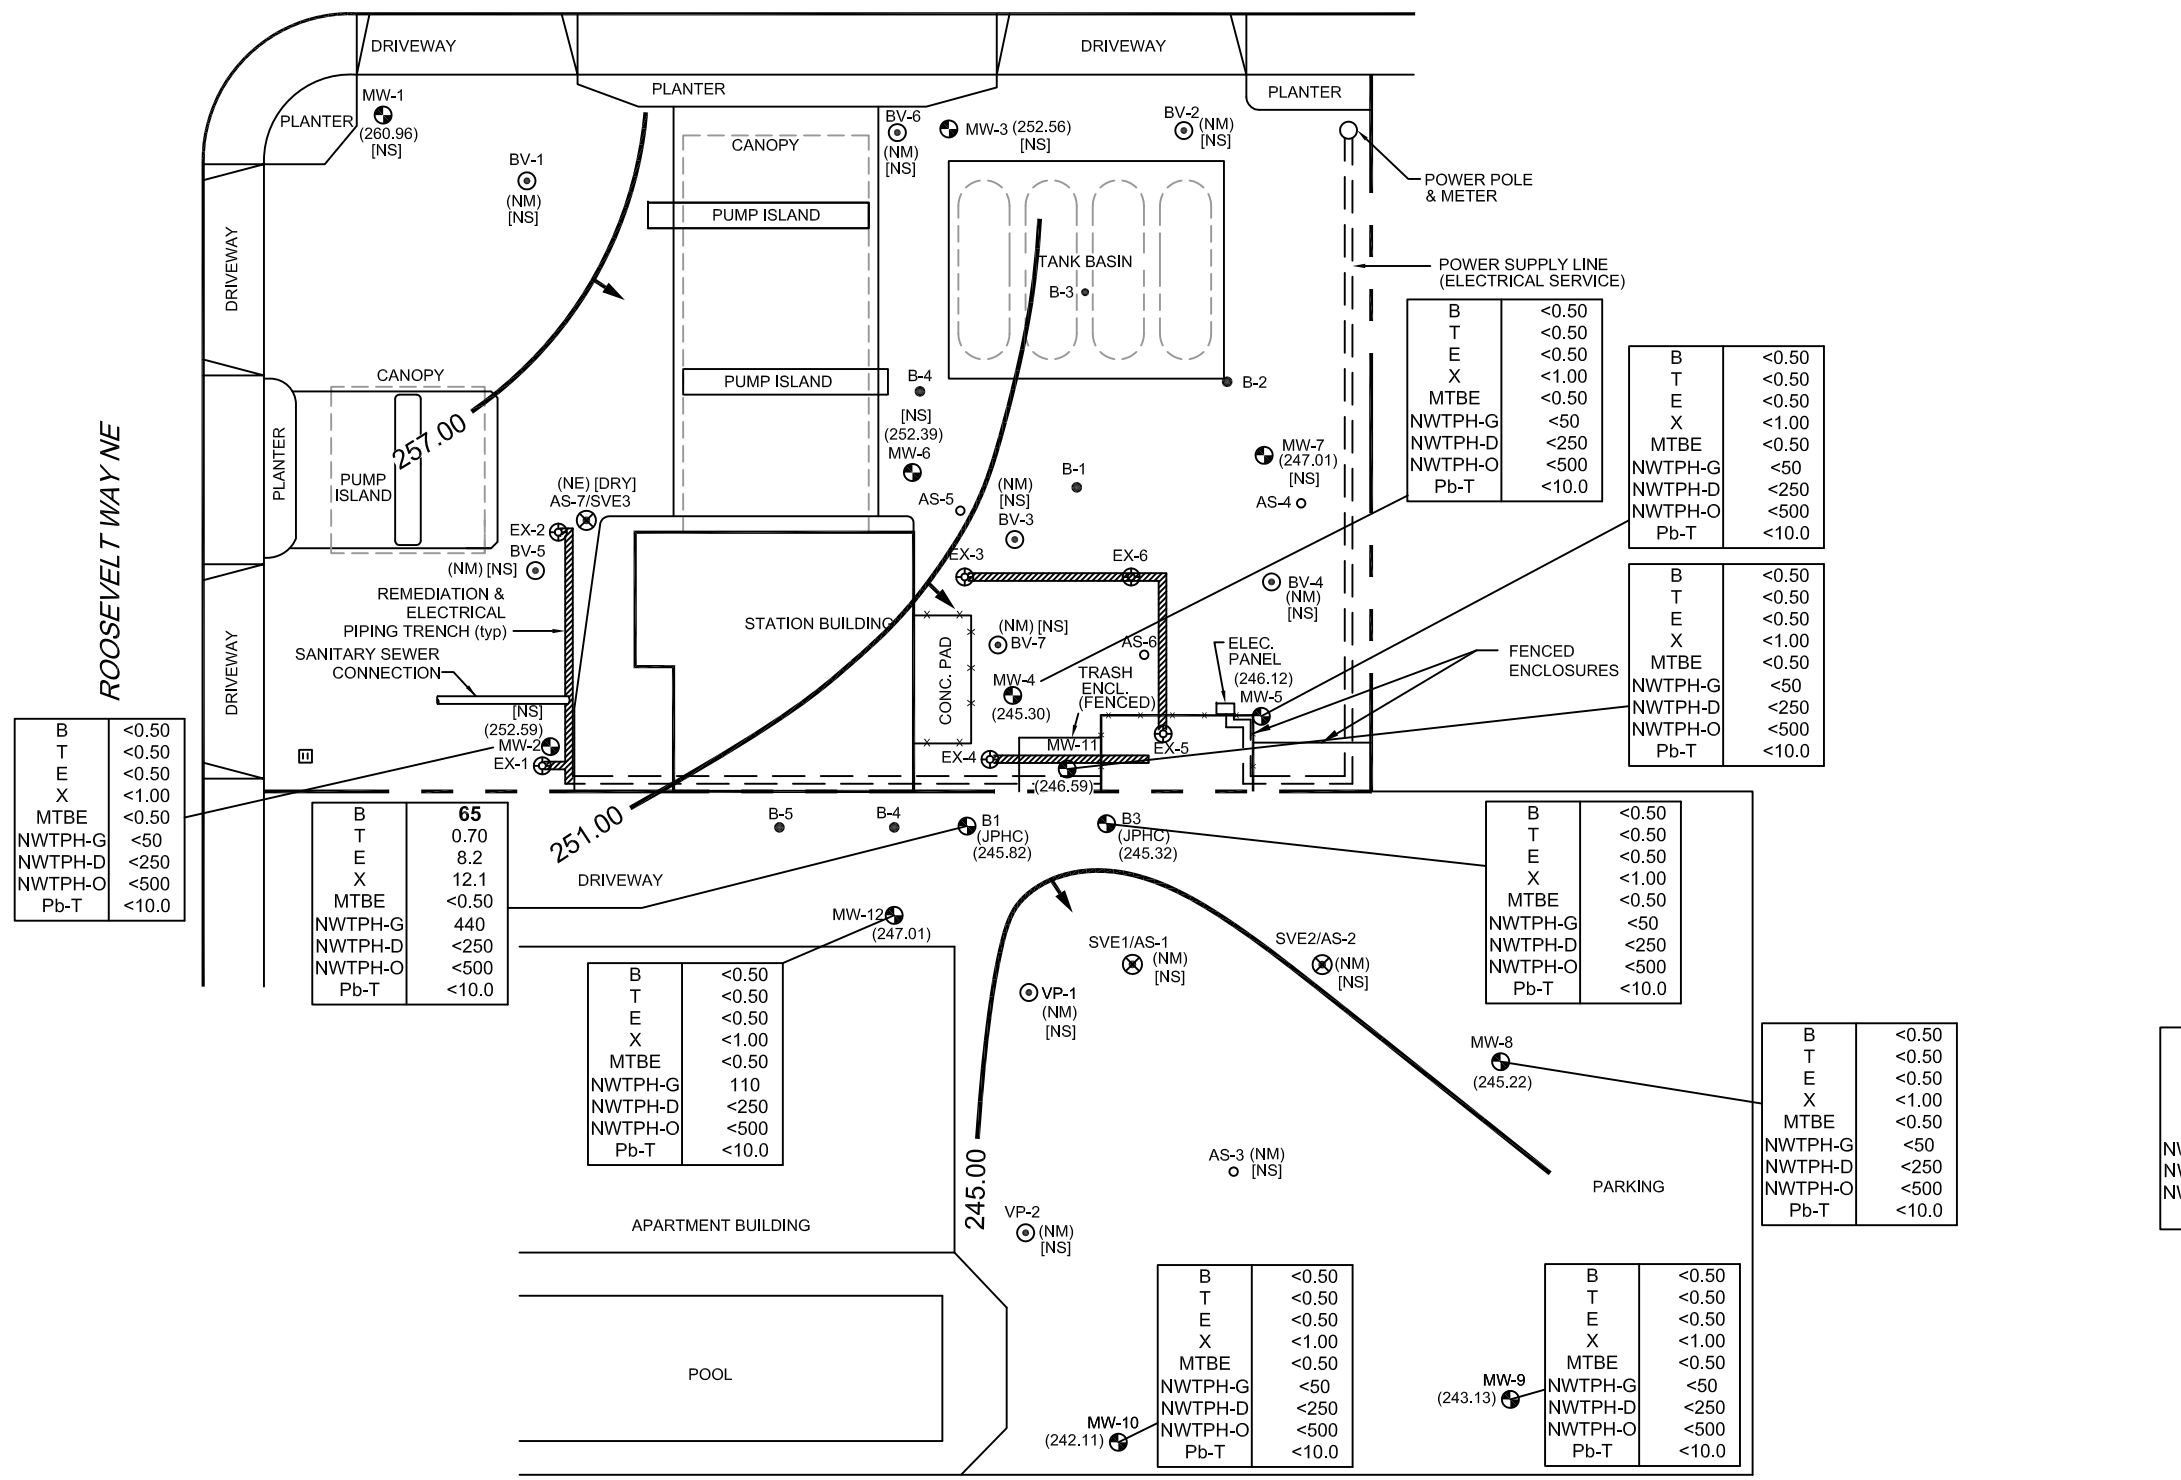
DRIVEWAY

DRIVEWAY

PLANTER

PLANTER

PLANTER

MW-1
(260.96)
[NS]

BV-1
(NM)
[NS]

CANOPY

BV-6
(NM)
[NS]

MW-3 (252.56)
[NS]

BV-2 (NM)
[NS]

POWER POLE & METER

PUMP ISLAND

TANK BASIN

B-3

POWER SUPPLY LINE (ELECTRICAL SERVICE)

DRIVEWAY

| B | <0.50 |
|---|---|
| T | <0.50 |
| E | <0.50 |
| X | <1.00 |
| MTBE | <0.50 |
| NWTPH-G | <50 |
| NWTPH-D | <250 |
| NWTPH-O | <500 |
| Pb-T | <10.0 |

| B | <0.50 |
|---|---|
| T | <0.50 |
| E | <0.50 |
| X | <1.00 |
| MTBE | <0.50 |
| NWTPH-G | <50 |
| NWTPH-D | <250 |
| NWTPH-O | <500 |
| Pb-T | <10.0 |

CANOPY

PUMP ISLAND

B-4

B-2

257.00

[NS]
(252.39)
MW-6

MW-7
(247.01)
[NS]

PLANTER

PUMP ISLAND

ROOSEVELT WAY NE

(NE) [DRY]
AS-7/SVE3

B-1

AS-5

(NM)
[NS]
BV-3

AS-4

EX-2

BV-5
(NM) [NS]

EX-3

EX-6

BV-4
(NM)
[NS]

| B | <0.50 |
|---|---|
| T | <0.50 |
| E | <0.50 |
| X | <1.00 |
| MTBE | <0.50 |
| NWTPH-G | <50 |
| NWTPH-D | <250 |
| NWTPH-O | <500 |
| Pb-T | <10.0 |

REMEDIATION & ELECTRICAL PIPING TRENCH (typ)

STATION BUILDING

(NM) [NS]
BV-7

AS-6

ELEC. PANEL
(246.12)
MW-5

FENCED ENCLOSURES

SANITARY SEWER CONNECTION

CONC. PAD

MW-4
(245.30)

TRASH ENCL. (FENCED)

DRIVEWAY

| B | <0.50 |
|---|---|
| T | <0.50 |
| E | <0.50 |
| X | <1.00 |
| MTBE | <0.50 |
| NWTPH-G | <50 |
| NWTPH-D | <250 |
| NWTPH-O | <500 |
| Pb-T | <10.0 |

[NS]
(252.59)
MW-2
EX-1

MW-11

EX-5

EX-4

(246.59)

| B | 65 |
|---|---|
| T | 0.70 |
| E | 8.2 |
| X | 12.1 |
| MTBE | <0.50 |
| NWTPH-G | 440 |
| NWTPH-D | <250 |
| NWTPH-O | <500 |
| Pb-T | <10.0 |

251.00

B-5

B-4

B1
(JPHC)
(245.82)

B3
(JPHC)
(245.32)

| B | <0.50 |
|---|---|
| T | <0.50 |
| E | <0.50 |
| X | <1.00 |
| MTBE | <0.50 |
| NWTPH-G | <50 |
| NWTPH-D | <250 |
| NWTPH-O | <500 |
| Pb-T | <10.0 |

DRIVEWAY

MW-12
(247.01)

| B | <0.50 |
|---|---|
| T | <0.50 |
| E | <0.50 |
| X | <1.00 |
| MTBE | <0.50 |
| NWTPH-G | 110 |
| NWTPH-D | <250 |
| NWTPH-O | <500 |
| Pb-T | <10.0 |

SVE1/AS-1 (NM)
[NS]

SVE2/AS-2 (NM)
[NS]

VP-1
(NM)
[NS]

MW-8
(245.22)

| B | <0.50 |
|---|---|
| T | <0.50 |
| E | <0.50 |
| X | <1.00 |
| MTBE | <0.50 |
| NWTPH-G | <50 |
| NWTPH-D | <250 |
| NWTPH-O | <500 |
| Pb-T | <10.0 |

AS-3 (NM)
[NS]

PARKING

245.00

VP-2
(NM)
[NS]

APARTMENT BUILDING

POOL

| B | <0.50 |
|---|---|
| T | <0.50 |
| E | <0.50 |
| X | <1.00 |
| MTBE | <0.50 |
| NWTPH-G | <50 |
| NWTPH-D | <250 |
| NWTPH-O | <500 |
| Pb-T | <10.0 |

MW-10
(242.11)

MW-9
(243.13)

| B | <0.50 |
|---|---|
| T | <0.50 |
| E | <0.50 |
| X | <1.00 |
| MTBE | <0.50 |
| NWTPH-G | <50 |
| NWTPH-D | <250 |
| NWTPH-O | <500 |
| Pb-T | <10.0 |

NV
NV
NV